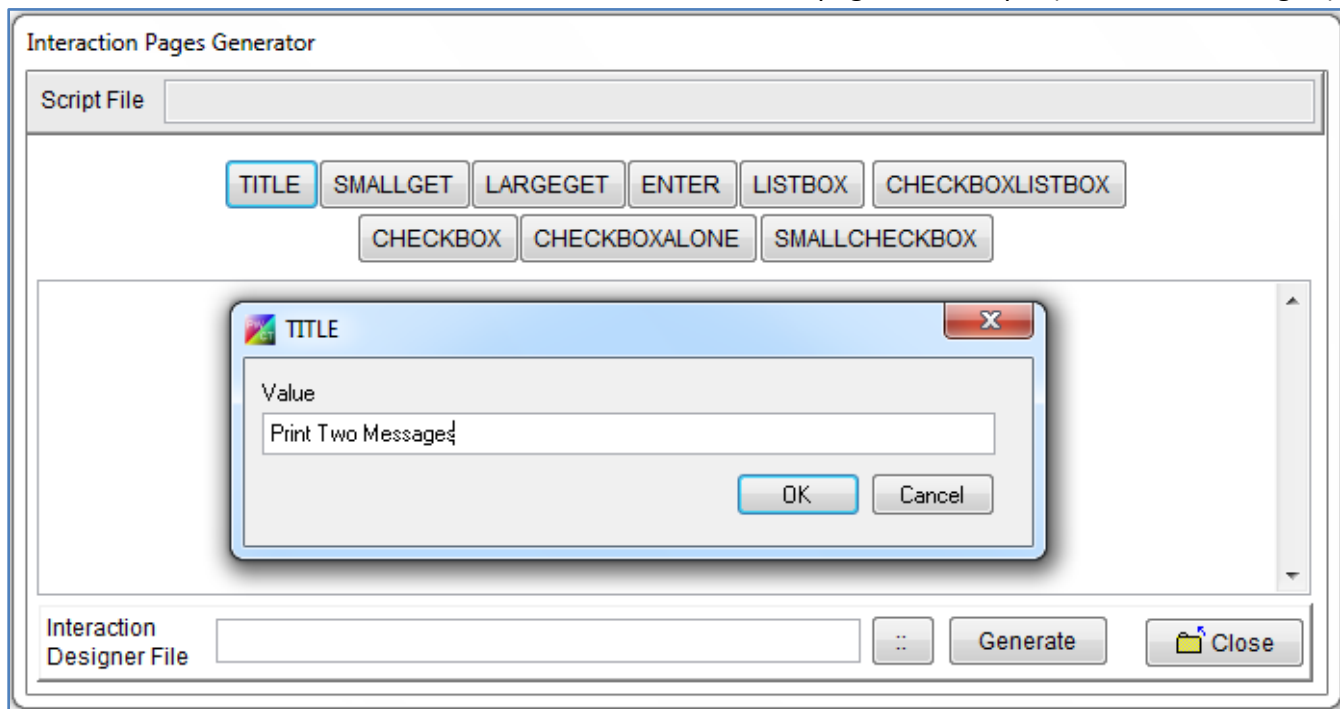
Interaction Pages Generator

Script File

TITLE SMALLGET LARGEGET ENTER LISTBOX CHECKBOXLISTBOX

CHECKBOX CHECKBOXALONE SMALLCHECKBOX

TITLE

Value

Print Two Messages

OK Cancel

Interaction Designer File

::

Generate

Close